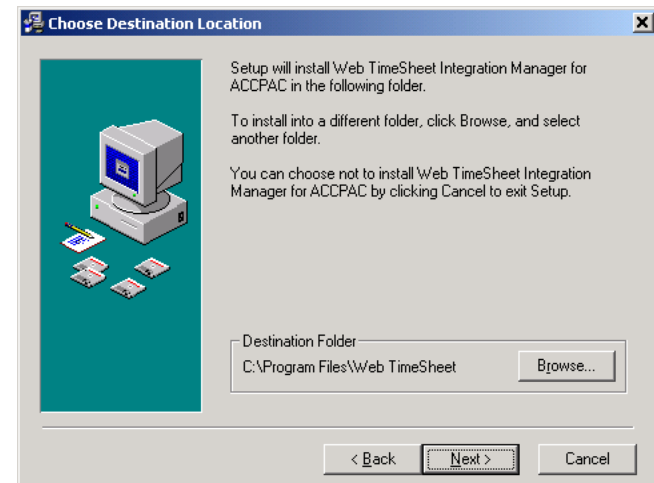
Choose Destination Location

Setup will install Web TimeSheet Integration Manager for ACCPAC in the following folder.

To install into a different folder, click Browse, and select another folder.

You can choose not to install Web TimeSheet Integration Manager for ACCPAC by clicking Cancel to exit Setup.

Destination Folder

C:\Program Files\Web TimeSheet

Browse...

< Back

Next >

Cancel